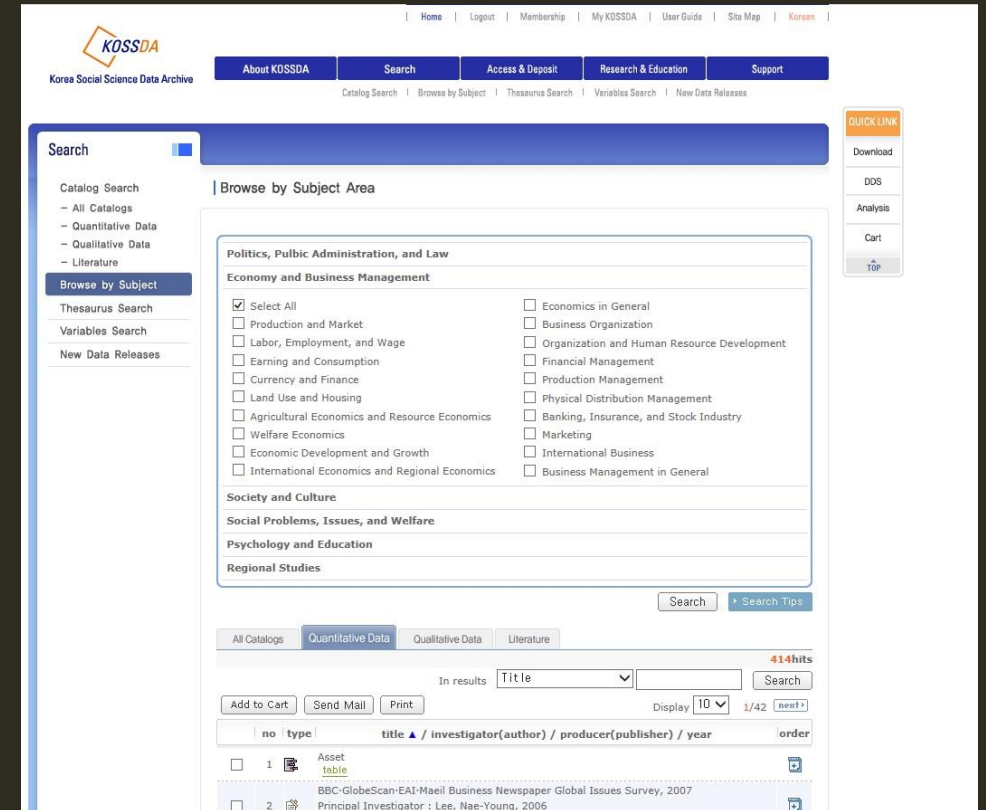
| Home | Logout | Membership | My KOSSDA | User Guide | Site Map | Korean |

KOSSDA
Korea Social Science Data Archive

About KOSSDA | Search | Access & Deposit | Research & Education | Support

Catalog Search | Browse by Subject | Thesaurus Search | Variables Search | New Data Releases

QUICK LINK
Download
DDS
Analysis
Cart
TOP

Search

Catalog Search
- All Catalogs
- Quantitative Data
- Qualitative Data
- Literature
Browse by Subject
Thesaurus Search
Variables Search
New Data Releases

Browse by Subject Area

Politics, Pulbic Administration, and Law
Economy and Business Management

Select All
Production and Market
Labor, Employment, and Wage
Earning and Consumption
Currency and Finance
Land Use and Housing
Agricultural Economics and Resource Economics
Welfare Economics
Economic Development and Growth
International Economics and Regional Economics

Economics in General
Business Organization
Organization and Human Resource Development
Financial Management
Production Management
Physical Distribution Management
Banking, Insurance, and Stock Industry
Marketing
International Business
Business Management in General

Society and Culture
Social Problems, Issues, and Welfare
Psychology and Education
Regional Studies

Search
Search Tips

All Catalogs | Quantitative Data | Qualitative Data | Literature

414hits

In results Title Search

Add to Cart | Send Mail | Print

Display 10 1/42 next

| no | type | title ▲ / investigator(author) / producer(publisher) / year | order |
|---|---|---|---|
| 1 | | Asset table | |
| 2 | | BBC-GlobeScan-EAI-Maeil Business Newspaper Global Issues Survey, 2007 Principal Investigator : Lee, Nae-Young, 2006 | |